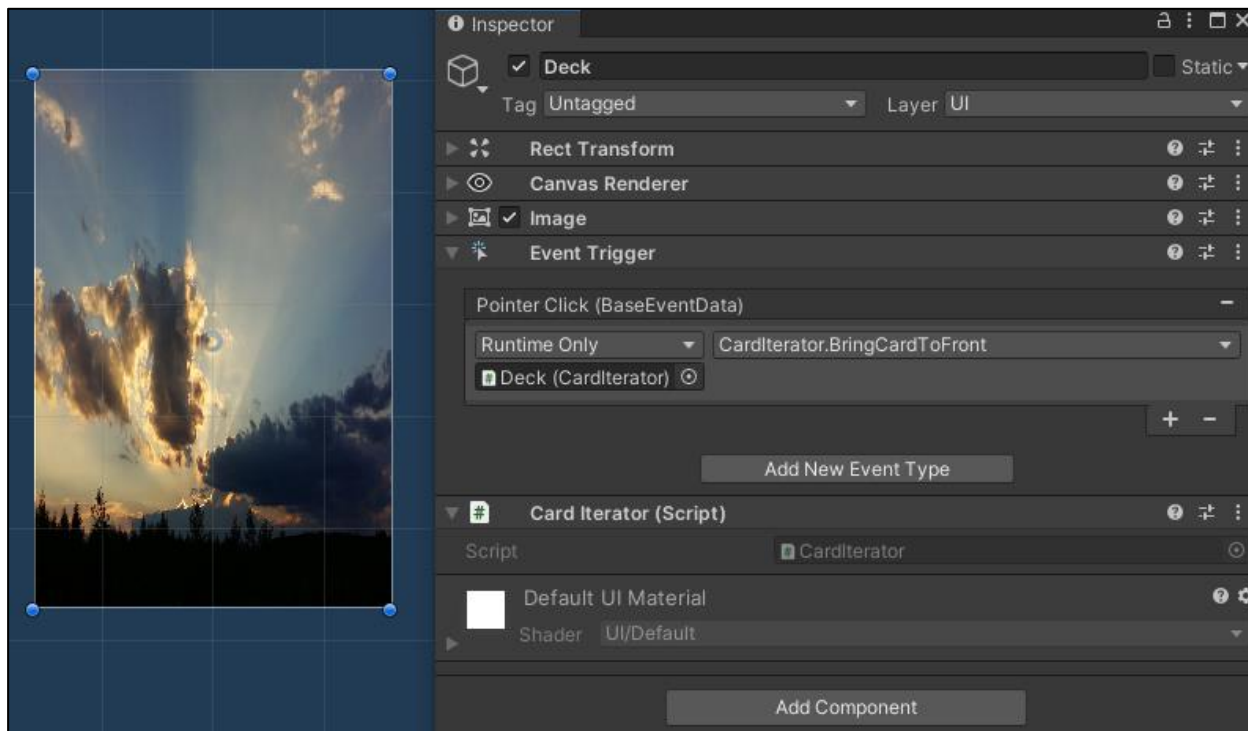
Inspector

Deck

Static

Tag Untagged

Layer UI

Rect Transform

Canvas Renderer

Image

Event Trigger

Pointer Click (BaseEventData)

Runtime Only

CardIterator.BringCardToFront

Deck (CardIterator)

+ −

Add New Event Type

Card Iterator (Script)

Script

CardIterator

Default UI Material

Shader UI/Default

Add Component